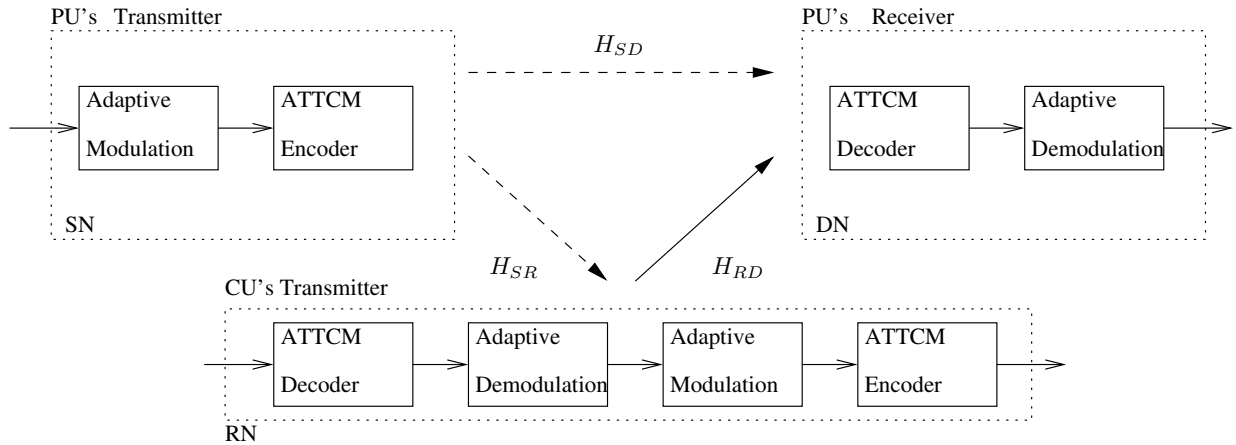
PU's Transmitter

Adaptive Modulation

ATTCM Encoder

SN

$H_{SD}$

PU's Receiver

ATTCM Decoder

Adaptive Demodulation

DN

$H_{SR}$

$H_{RD}$

CU's Transmitter

ATTCM Decoder

Adaptive Demodulation

Adaptive Modulation

ATTCM Encoder

RN